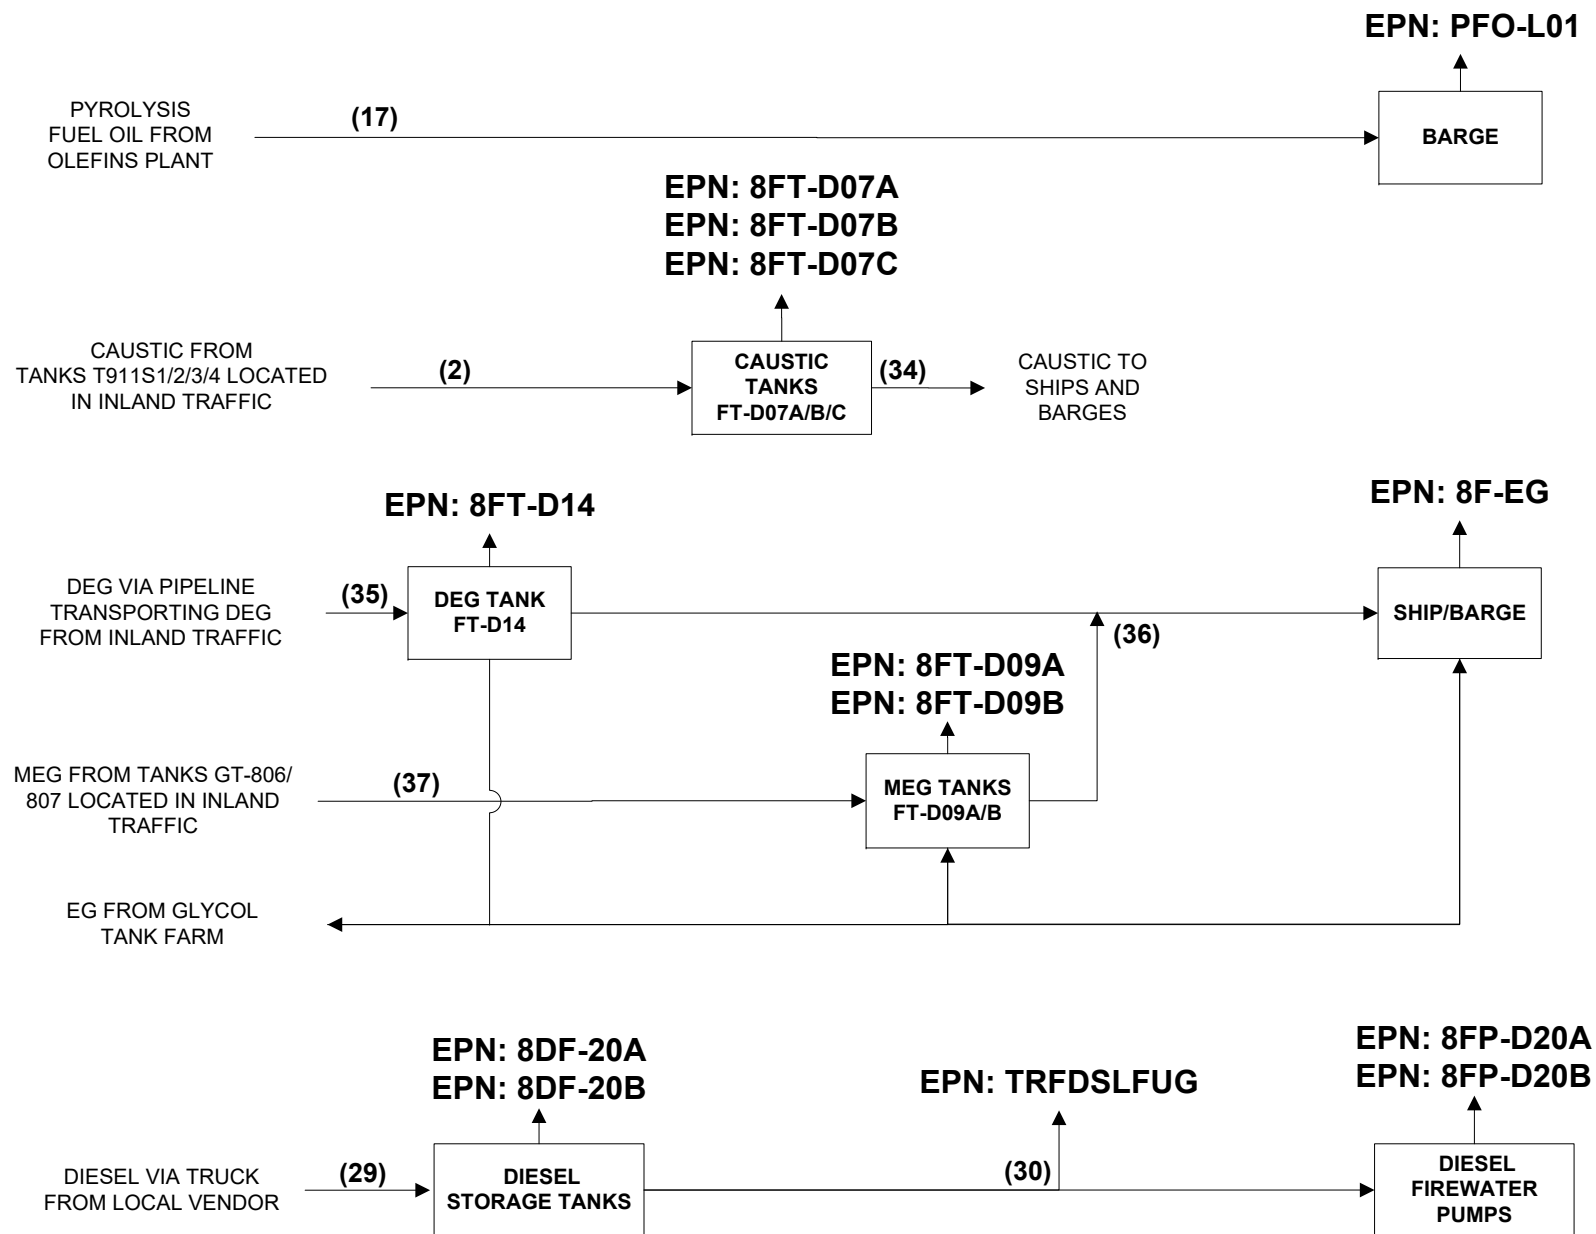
EPN: PFO-L01

PYROLYSIS FUEL OIL FROM OLEFINS PLANT

(17)

BARGE

EPN: 8FT-D07A
EPN: 8FT-D07B
EPN: 8FT-D07C

CAUSTIC FROM TANKS T911S1/2/3/4 LOCATED IN INLAND TRAFFIC

(2)

CAUSTIC TANKS FT-D07A/B/C

(34)

CAUSTIC TO SHIPS AND BARGES

EPN: 8FT-D14

EPN: 8F-EG

DEG VIA PIPELINE TRANSPORTING DEG FROM INLAND TRAFFIC

(35)

DEG TANK FT-D14

SHIP/BARGE

(36)

EPN: 8FT-D09A
EPN: 8FT-D09B

MEG FROM TANKS GT-806/ 807 LOCATED IN INLAND TRAFFIC

(37)

MEG TANKS FT-D09A/B

EG FROM GLYCOL TANK FARM

EPN: 8DF-20A
EPN: 8DF-20B

EPN: TRFDSLFUG

EPN: 8FP-D20A
EPN: 8FP-D20B

DIESEL VIA TRUCK FROM LOCAL VENDOR

(29)

DIESEL STORAGE TANKS

(30)

DIESEL FIREWATER PUMPS